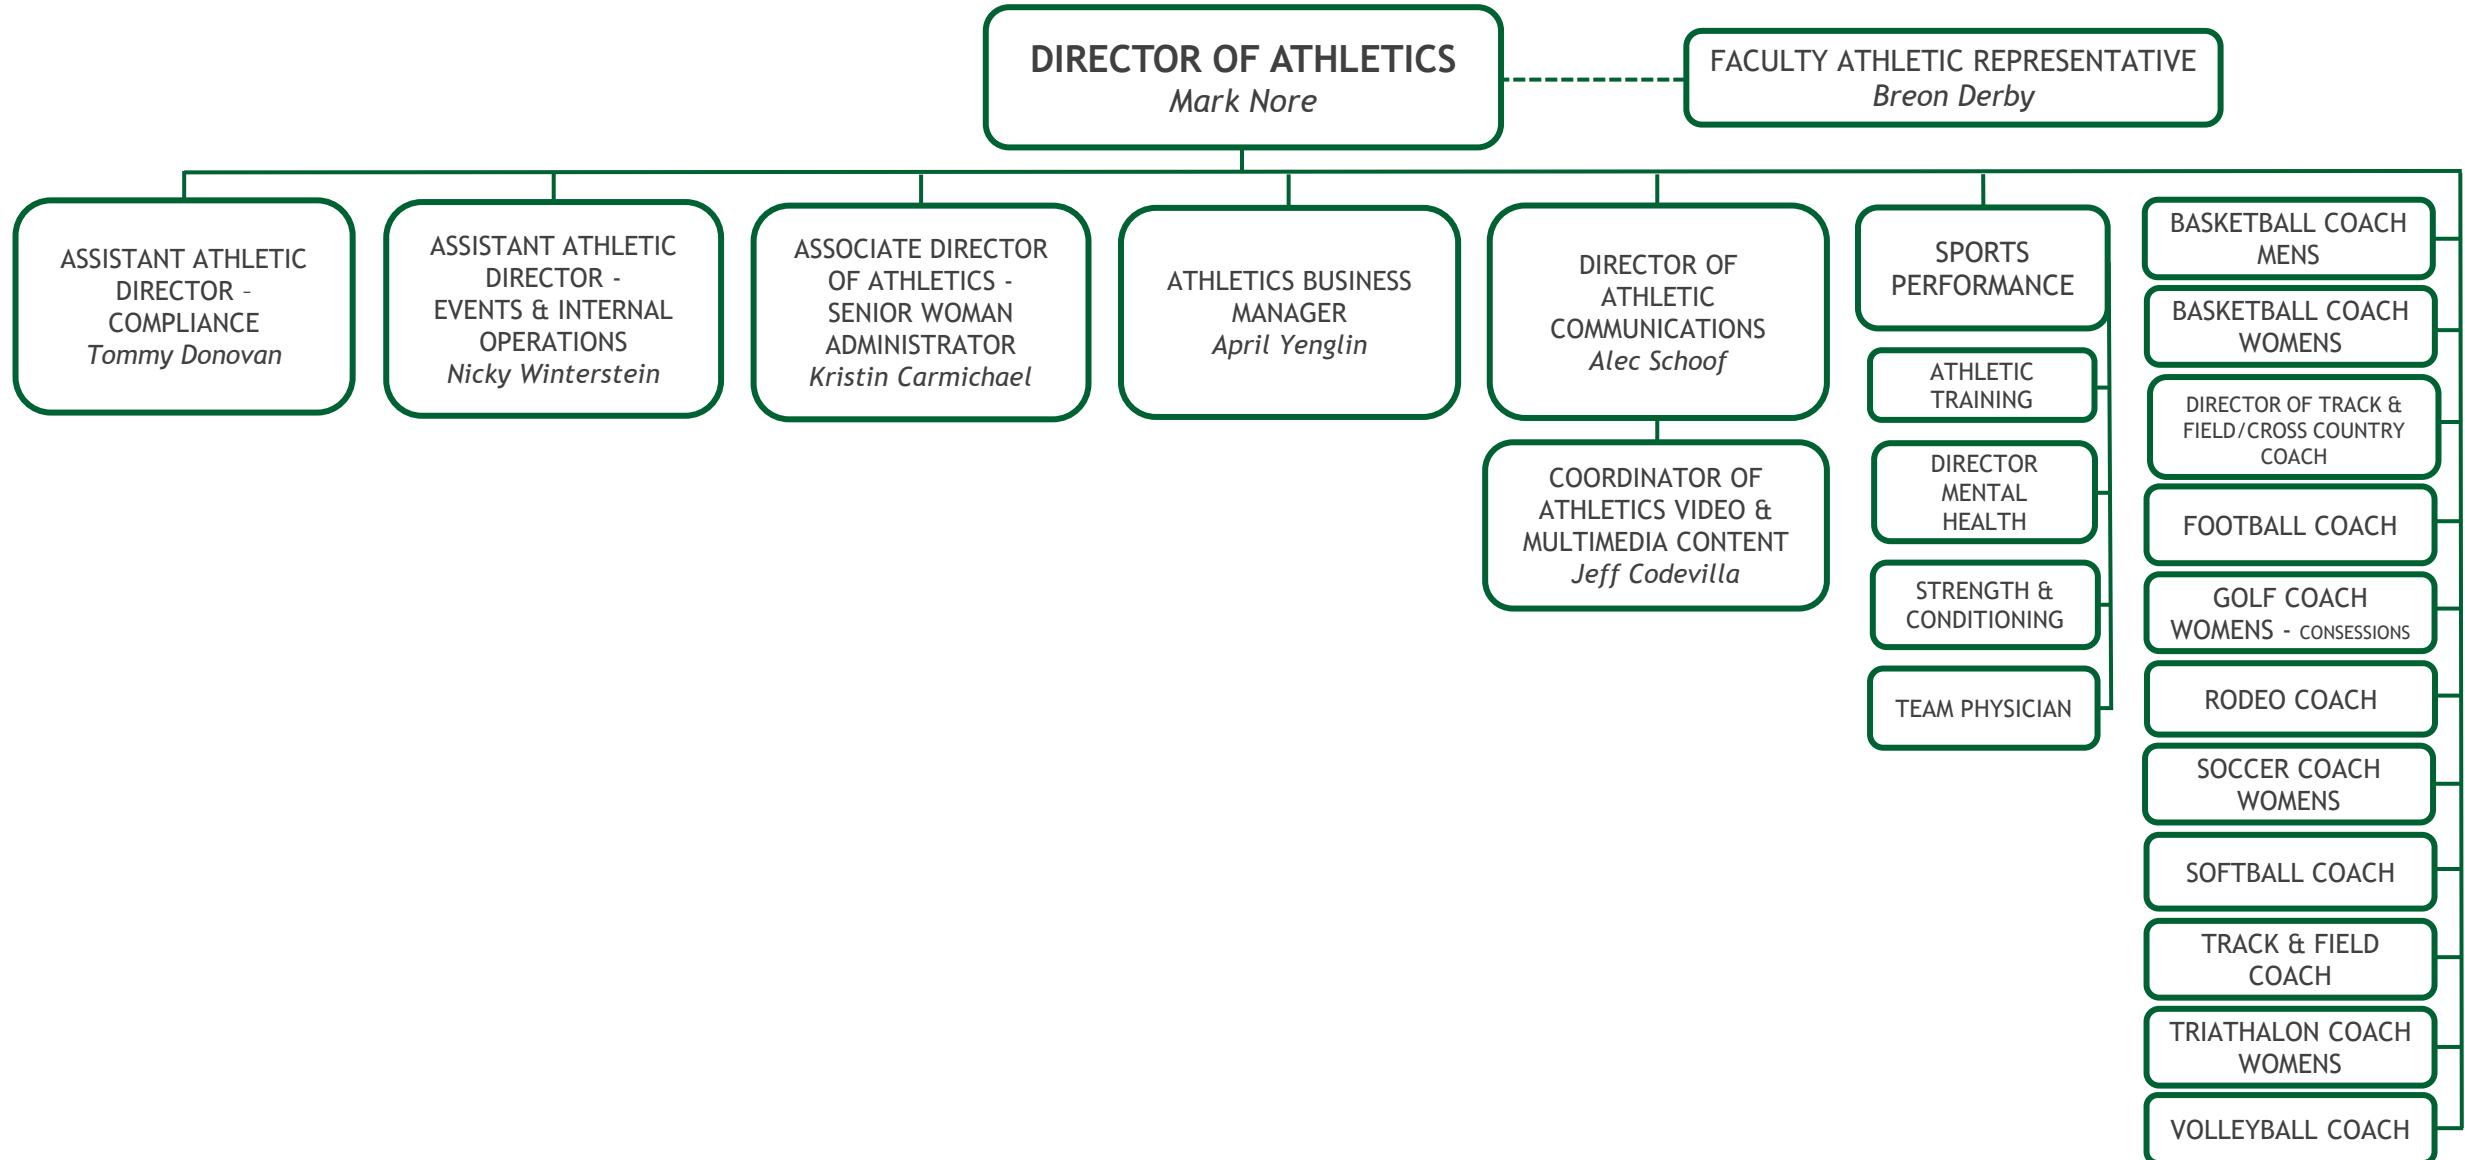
DIRECTOR OF ATHLETICS
Mark Nore

FACULTY ATHLETIC REPRESENTATIVE
Breon Derby

ASSISTANT ATHLETIC DIRECTOR - COMPLIANCE
Tommy Donovan

ASSISTANT ATHLETIC DIRECTOR - EVENTS & INTERNAL OPERATIONS
Nicky Winterstein

ASSOCIATE DIRECTOR OF ATHLETICS - SENIOR WOMAN ADMINISTRATOR
Kristin Carmichael

ATHLETICS BUSINESS MANAGER
April Yenglin

DIRECTOR OF ATHLETIC COMMUNICATIONS
Alec Schoof

COORDINATOR OF ATHLETICS VIDEO & MULTIMEDIA CONTENT
Jeff Codevilla

SPORTS PERFORMANCE

ATHLETIC TRAINING

DIRECTOR MENTAL HEALTH

STRENGTH & CONDITIONING

TEAM PHYSICIAN

BASKETBALL COACH MENS

BASKETBALL COACH WOMENS

DIRECTOR OF TRACK & FIELD/CROSS COUNTRY COACH

FOOTBALL COACH

GOLF COACH WOMENS - CONSESSIONS

RODEO COACH

SOCCER COACH WOMENS

SOFTBALL COACH

TRACK & FIELD COACH

TRIATHALON COACH WOMENS

VOLLEYBALL COACH